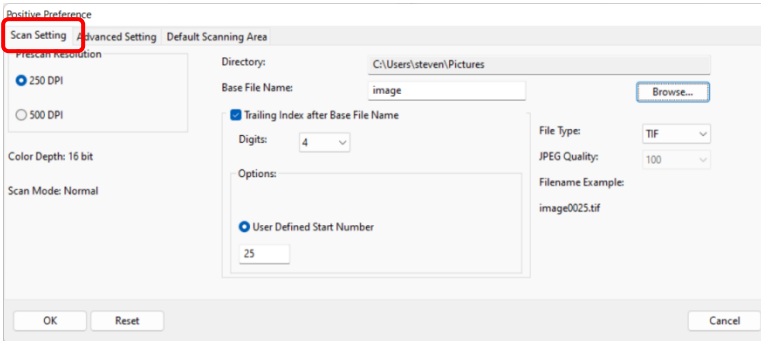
Positive Preference

Scan Setting | Advanced Setting | Default Scanning Area

Prescan Resolution

250 DPI

500 DPI

Color Depth: 16 bit

Scan Mode: Normal

Directory: C:\Users\steven\Pictures

Base File Name: image

Browse...

Trailing Index after Base File Name

Digits: 4

Options:

User Defined Start Number

25

File Type: TIF

JPEG Quality: 100

Filename Example:

image0025.tif

OK

Reset

Cancel